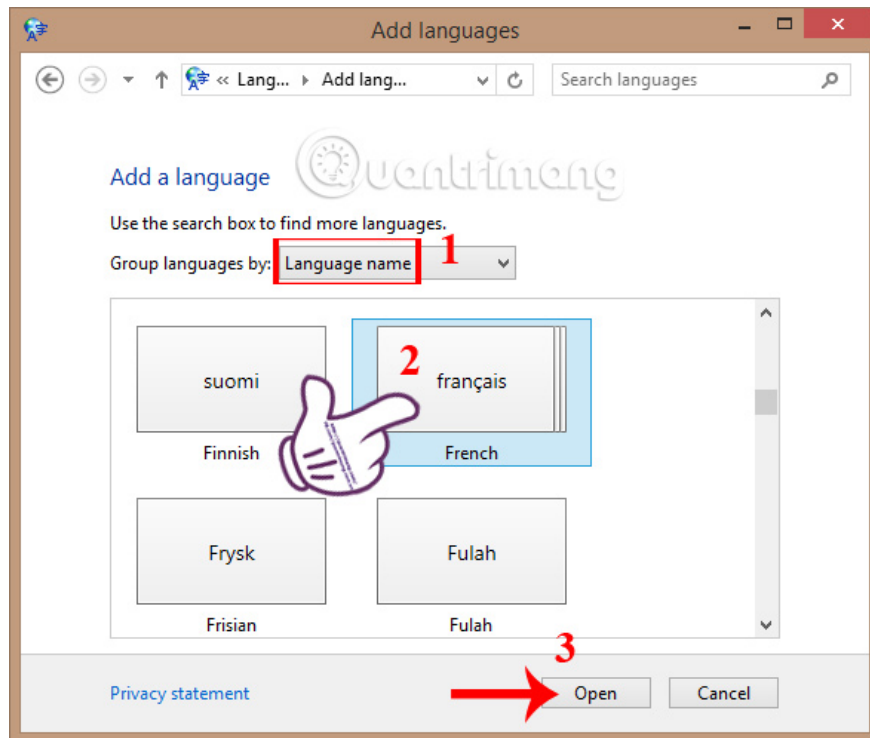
Add languages

« Lang... ▸ Add lang...

Search languages

Add a language

Quantrimang

Use the search box to find more languages.

Group languages by: Language name

1

2

suomi

Finnish

français

French

Frysk

Frisian

Fulah

Fulah

3

Privacy statement

Open

Cancel